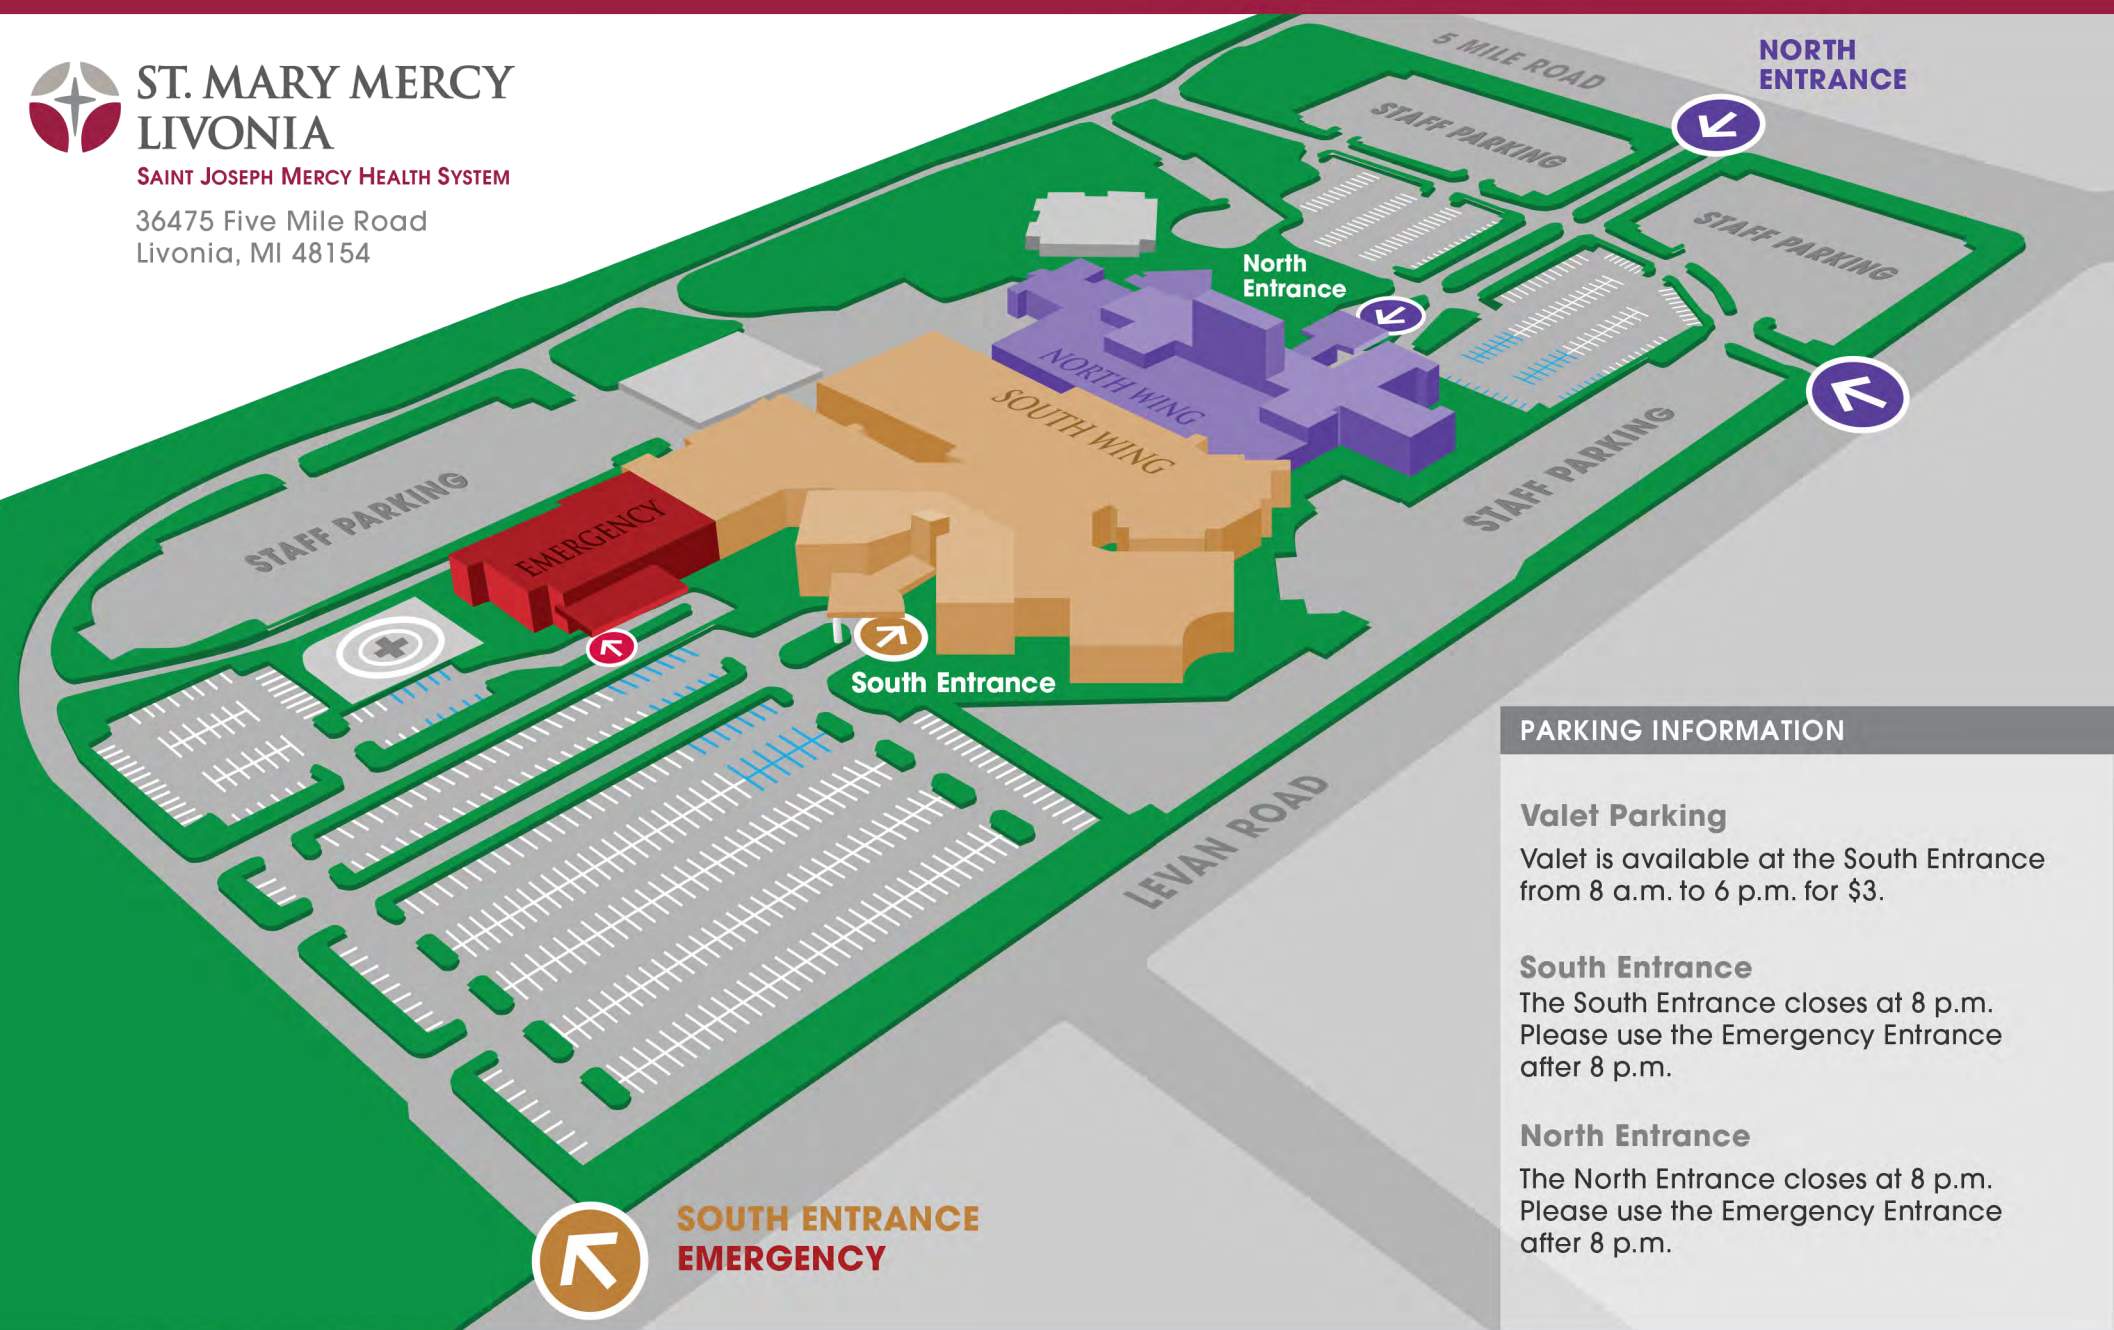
ST. MARY MERCY
LIVONIA
SAINT JOSEPH MERCY HEALTH SYSTEM

36475 Five Mile Road
Livonia, MI 48154

5 MILE ROAD

NORTH
ENTRANCE

STAFF PARKING

STAFF PARKING

North
Entrance

NORTH WING

SOUTH WING

STAFF PARKING

STAFF PARKING

EMERGENCY

South Entrance

LEVAN ROAD

PARKING INFORMATION

Valet Parking
Valet is available at the South Entrance from 8 a.m. to 6 p.m. for $3.

South Entrance
The South Entrance closes at 8 p.m. Please use the Emergency Entrance after 8 p.m.

North Entrance
The North Entrance closes at 8 p.m. Please use the Emergency Entrance after 8 p.m.

SOUTH ENTRANCE
EMERGENCY